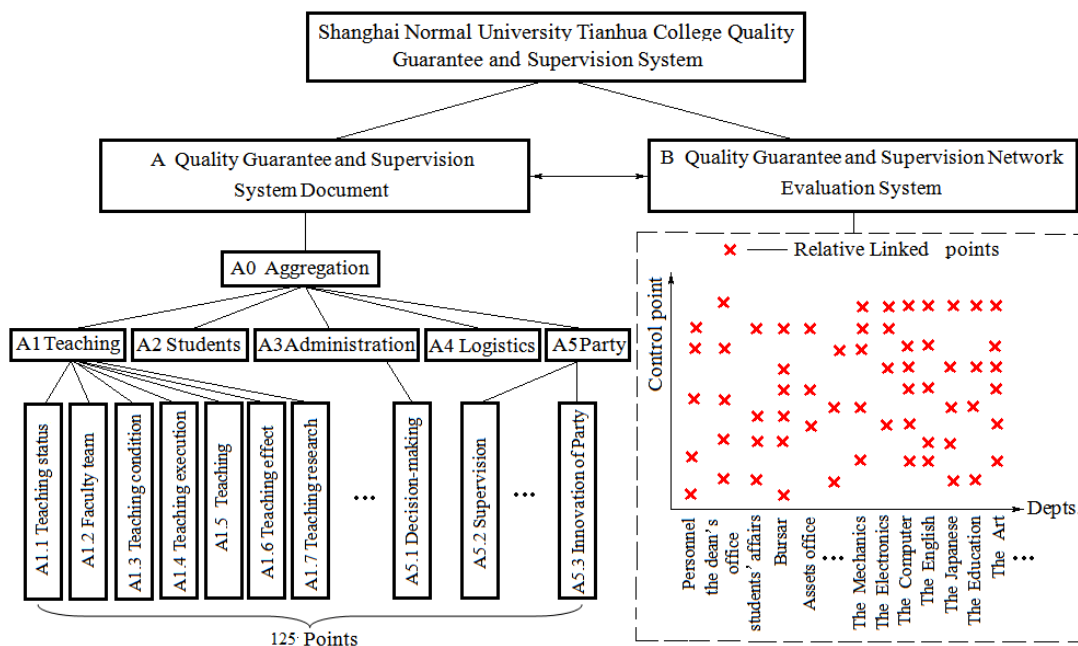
Shanghai Normal University Tianhua College Quality Guarantee and Supervision System

A Quality Guarantee and Supervision System Document

B Quality Guarantee and Supervision Network Evaluation System

A0 Aggregation

A1 Teaching
A2 Students
A3 Administration
A4 Logistics
A5 Party

A1.1 Teaching status
A1.2 Faculty team
A1.3 Teaching condition
A1.4 Teaching execution
A1.5 Teaching
A1.6 Teaching effect
A1.7 Teaching research
…
A5.1 Decision-making
A5.2 Supervision
…
A5.3 Innovation of Party

125 Points

× — Relative Linked points

Control point

Depts

Personnel
the dean's office
students' affairs
Bursar
Assets office
…
The Mechanics
The Electronics
The Computer
The English
The Japanese
The Education
The Art
…